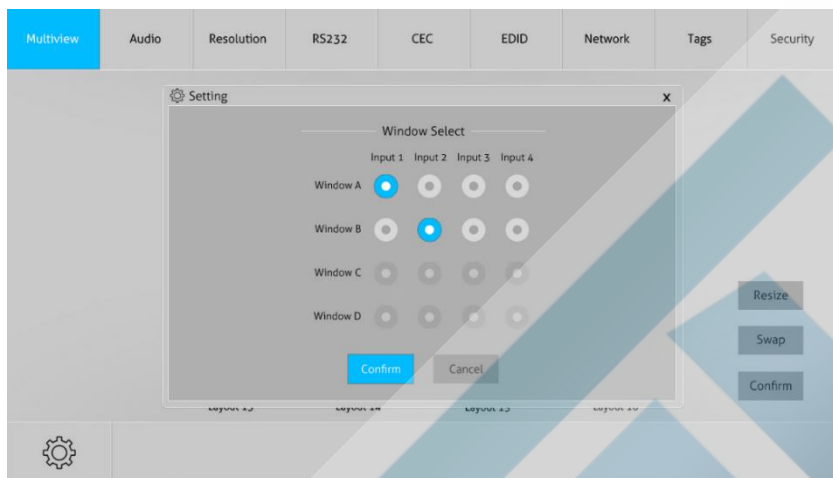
Multiview Audio Resolution RS232 CEC EDID Network Tags Security

Setting x

Window Select

Input 1 Input 2 Input 3 Input 4

Window A

Window B

Window C

Window D

Confirm Cancel

Resize

Swap

Confirm

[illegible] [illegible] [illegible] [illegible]